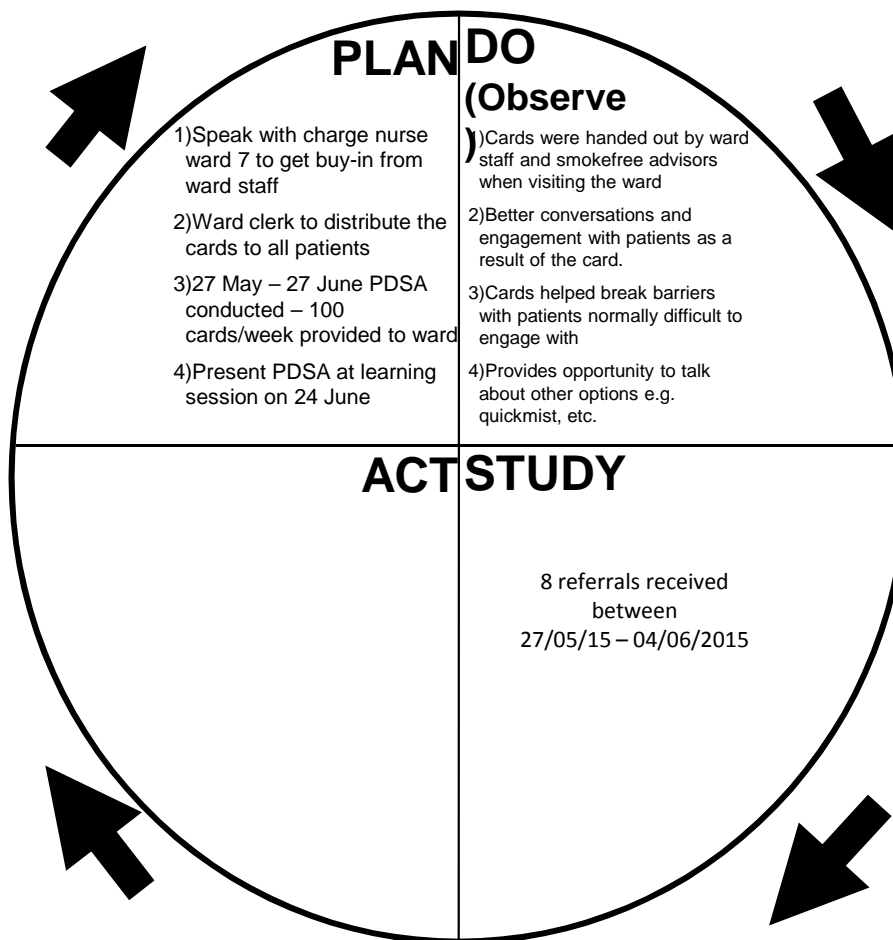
PLAN

1)Speak with charge nurse ward 7 to get buy-in from ward staff

2)Ward clerk to distribute the cards to all patients

3)27 May – 27 June PDSA conducted – 100 cards/week provided to ward

4)Present PDSA at learning session on 24 June

DO (Observe
)

)Cards were handed out by ward staff and smokefree advisors when visiting the ward

2)Better conversations and engagement with patients as a result of the card.

3)Cards helped break barriers with patients normally difficult to engage with

4)Provides opportunity to talk about other options e.g. quickmist, etc.

ACT

STUDY

8 referrals received between 27/05/15 – 04/06/2015